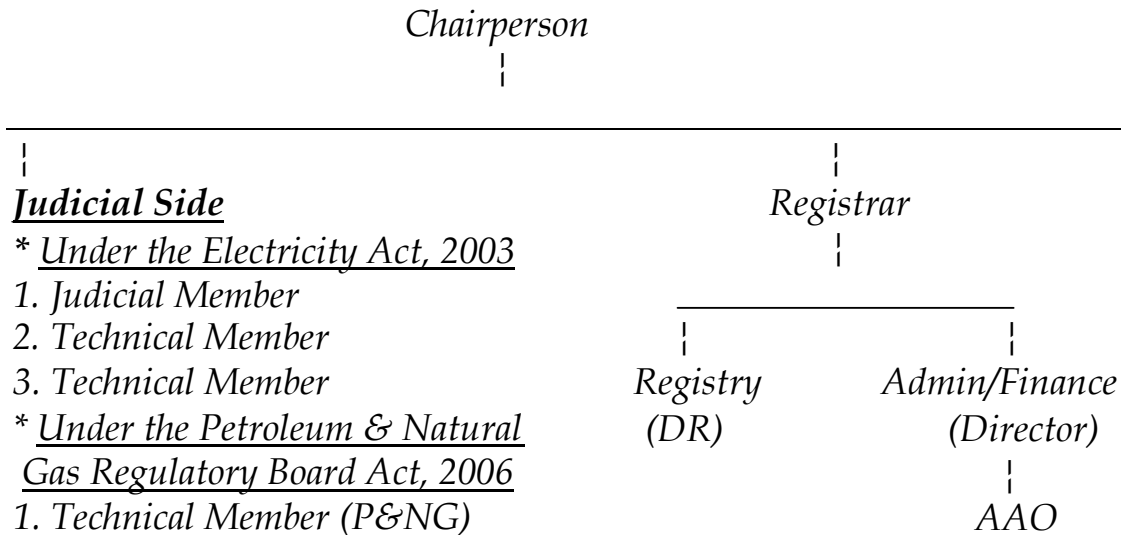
Chairperson

Judicial Side
* Under the Electricity Act, 2003
1. Judicial Member
2. Technical Member
3. Technical Member
* Under the Petroleum & Natural Gas Regulatory Board Act, 2006
1. Technical Member (P&NG)

Registrar

Registry
(DR)

Admin/Finance
(Director)

AAO